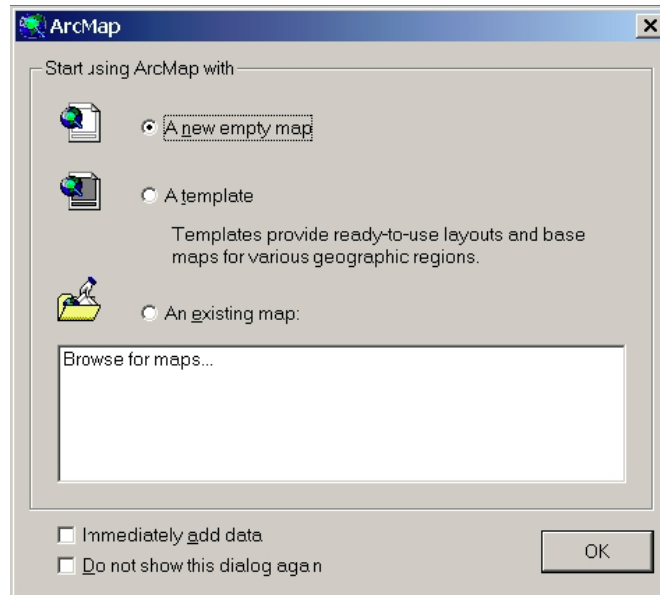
ArcMap

×

Start using ArcMap with

A new empty map

A template

Templates provide ready-to-use layouts and base maps for various geographic regions.

An existing map:

Browse for maps...

Immediately add data

Do not show this dialog again

OK